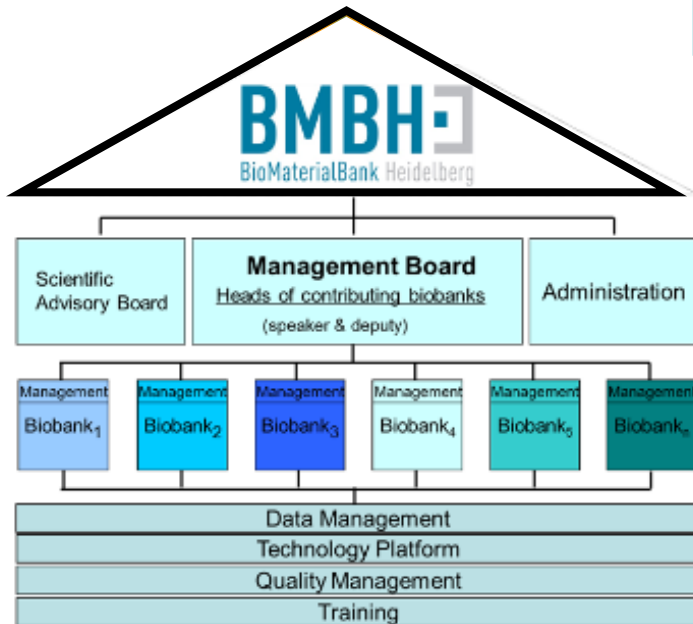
BMBH
BioMaterialBank Heidelberg

Scientific Advisory Board

Management Board
Heads of contributing biobanks
(speaker & deputy)

Administration

Management
Biobank$_1$

Management
Biobank$_2$

Management
Biobank$_3$

Management
Biobank$_4$

Management
Biobank$_5$

Management
Biobank$_6$

Data Management
Technology Platform
Quality Management
Training